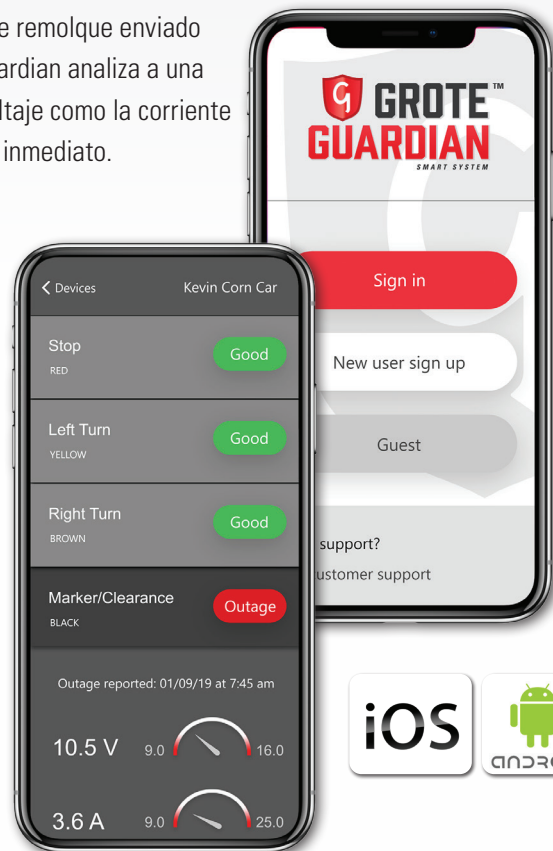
e remolque enviado ardian analiza a una ltaje como la corriente inmediato.

GROTE™ GUARDIAN SMART SYSTEM

Sign in

New user sign up

Guest

support?

ustomer support

< Devices Kevin Corn Car

Stop
RED
Good

Left Turn
YELLOW
Good

Right Turn
BROWN
Good

Marker/Clearance
BLACK
Outage

Outage reported: 01/09/19 at 7:45 am

10.5 V 9.0 16.0

3.6 A 9.0 25.0

iOS

andro